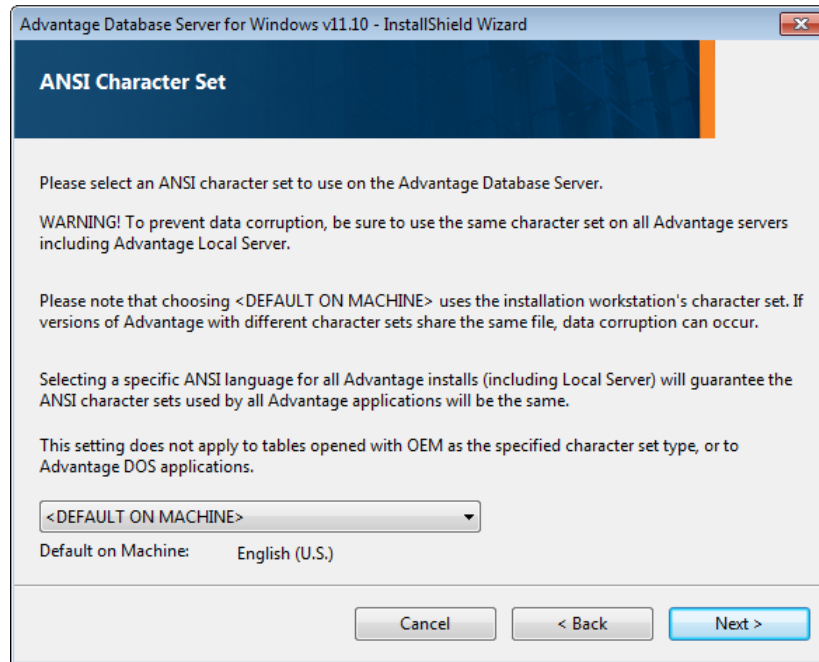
Advantage Database Server for Windows v11.10 - InstallShield Wizard

ANSI Character Set

Please select an ANSI character set to use on the Advantage Database Server.

WARNING! To prevent data corruption, be sure to use the same character set on all Advantage servers including Advantage Local Server.

Please note that choosing <DEFAULT ON MACHINE> uses the installation workstation's character set. If versions of Advantage with different character sets share the same file, data corruption can occur.

Selecting a specific ANSI language for all Advantage installs (including Local Server) will guarantee the ANSI character sets used by all Advantage applications will be the same.

This setting does not apply to tables opened with OEM as the specified character set type, or to Advantage DOS applications.

<DEFAULT ON MACHINE>

Default on Machine: English (U.S.)

Cancel

< Back

Next >